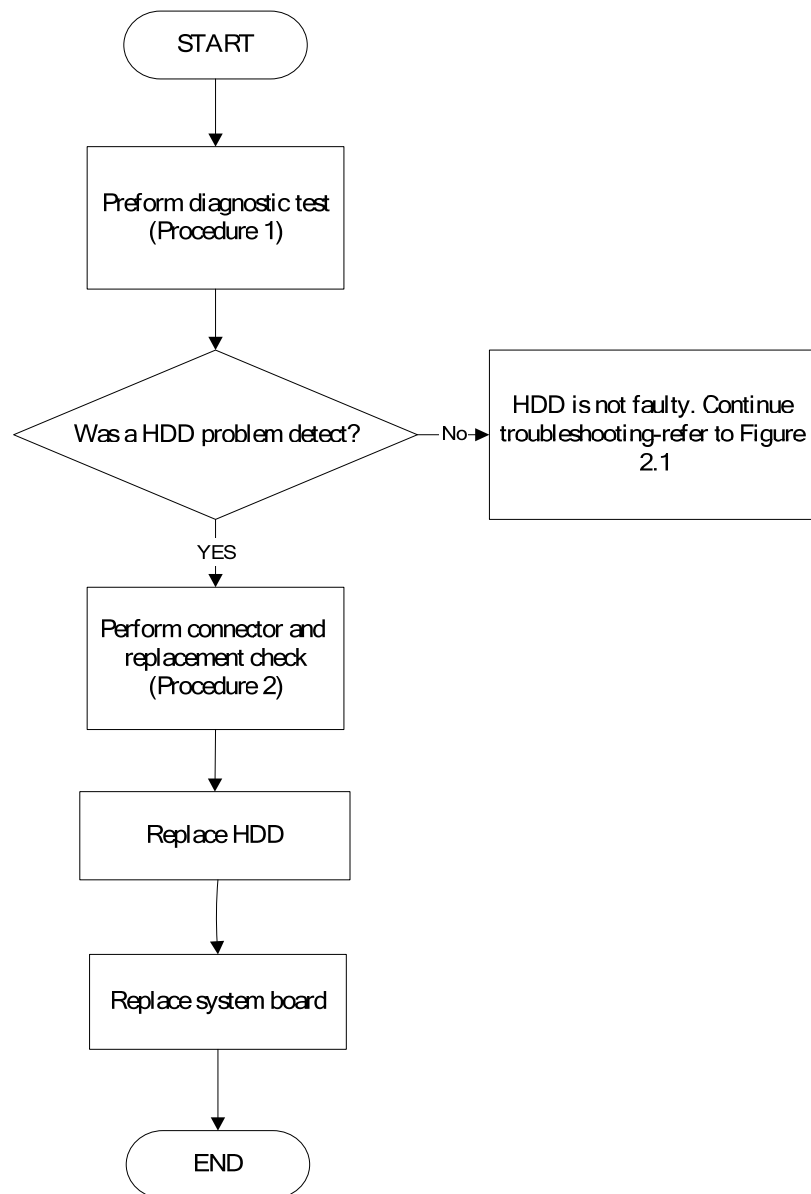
START

Preform diagnostic test (Procedure 1)

Was a HDD problem detect?

No

HDD is not faulty. Continue troubleshooting-refer to Figure 2.1

YES

Perform connector and replacement check (Procedure 2)

Replace HDD

Replace system board

END